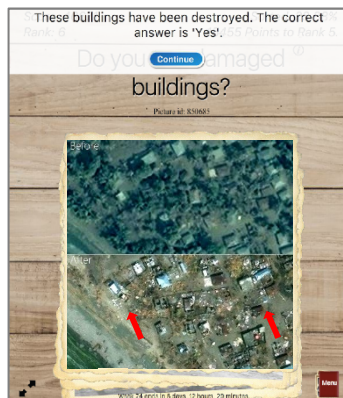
These buildings have been destroyed. The correct answer is 'Yes'.

Continue

Rank: 6

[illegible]155 Points to Rank 5

Do you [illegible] damaged

buildings?

Picture id: K50683

Before

After

Menu

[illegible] 24 ends in 6 days, 12 hours, 29 minutes